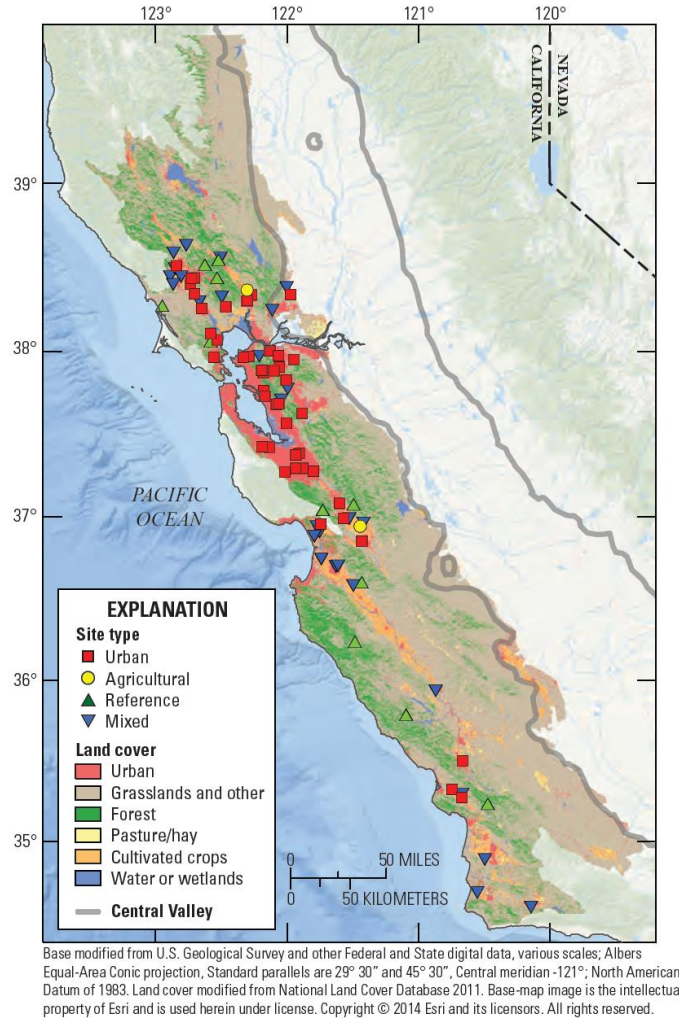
123° 122° 121° 120°

NEVADA
CALIFORNIA

39°

38°

37°

36°

35°

PACIFIC OCEAN

EXPLANATION
Site type
Urban
Agricultural
Reference
Mixed
Land cover
Urban
Grasslands and other
Forest
Pasture/hay
Cultivated crops
Water or wetlands
Central Valley

0 50 MILES
0 50 KILOMETERS

Base modified from U.S. Geological Survey and other Federal and State digital data, various scales; Albers Equal-Area Conic projection, Standard parallels are 29° 30" and 45° 30", Central meridian -121°; North American Datum of 1983. Land cover modified from National Land Cover Database 2011. Base-map image is the intellectua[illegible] property of Esri and is used herein under license. Copyright © 2014 Esri and its licensors. All rights reserved.